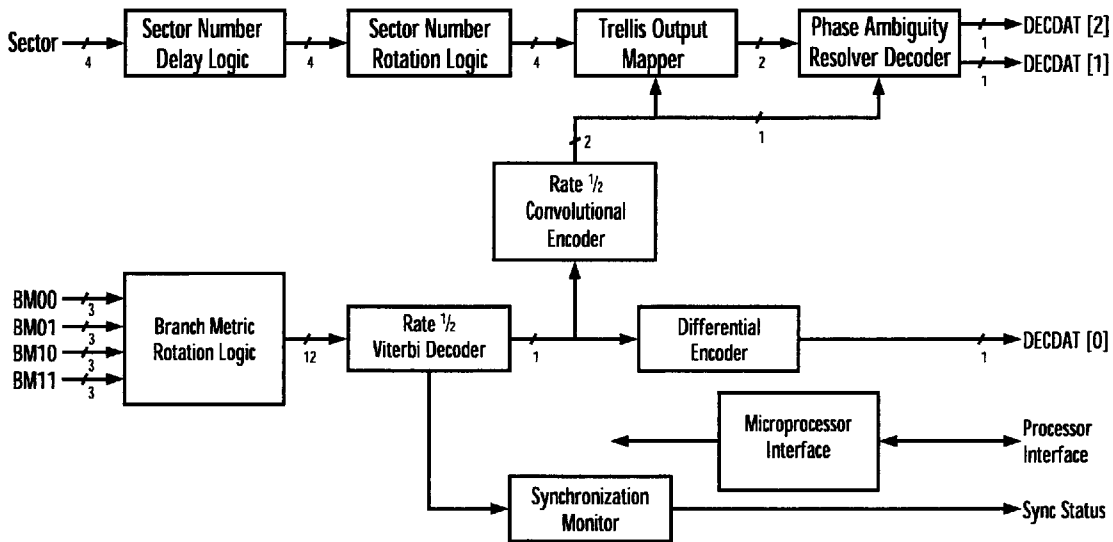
Sector 4 Sector Number Delay Logic 4 Sector Number Rotation Logic 4 Trellis Output Mapper 2 Phase Ambiguity Resolver Decoder 1 DECDAT [2] 1 DECDAT [1]

1

2

Rate $\frac{1}{2}$ Convolutional Encoder

BM00 3
BM01 3
BM10 3
BM11 3

Branch Metric Rotation Logic 12 Rate $\frac{1}{2}$ Viterbi Decoder 1 Differential Encoder 1 DECDAT [0]

Microprocessor Interface

Processor Interface

Synchronization Monitor

Sync Status